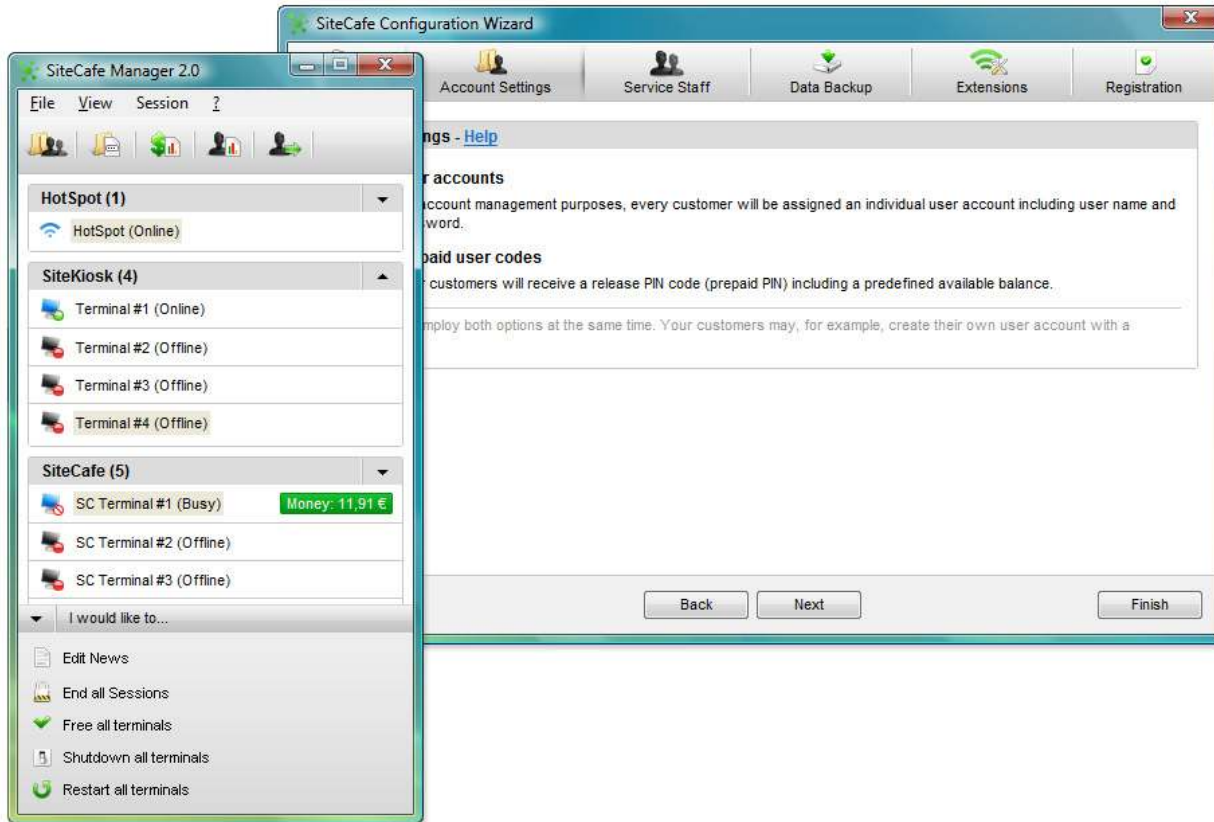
SiteCafe Configuration Wizard

Account Settings | Service Staff | Data Backup | Extensions | Registration

ngs - Help

r accounts
account management purposes, every customer will be assigned an individual user account including user name and word.

paid user codes
r customers will receive a release PIN code (prepaid PIN) including a predefined available balance.

mploy both options at the same time. Your customers may, for example, create their own user account with a

Back  Next  Finish

SiteCafe Manager 2.0

File  View  Session  ?

HotSpot (1)
HotSpot (Online)

SiteKiosk (4)
Terminal #1 (Online)
Terminal #2 (Offline)
Terminal #3 (Offline)
Terminal #4 (Offline)

SiteCafe (5)
SC Terminal #1 (Busy)  Money: 11,91 €
SC Terminal #2 (Offline)
SC Terminal #3 (Offline)

I would like to...
Edit News
End all Sessions
Free all terminals
Shutdown all terminals
Restart all terminals